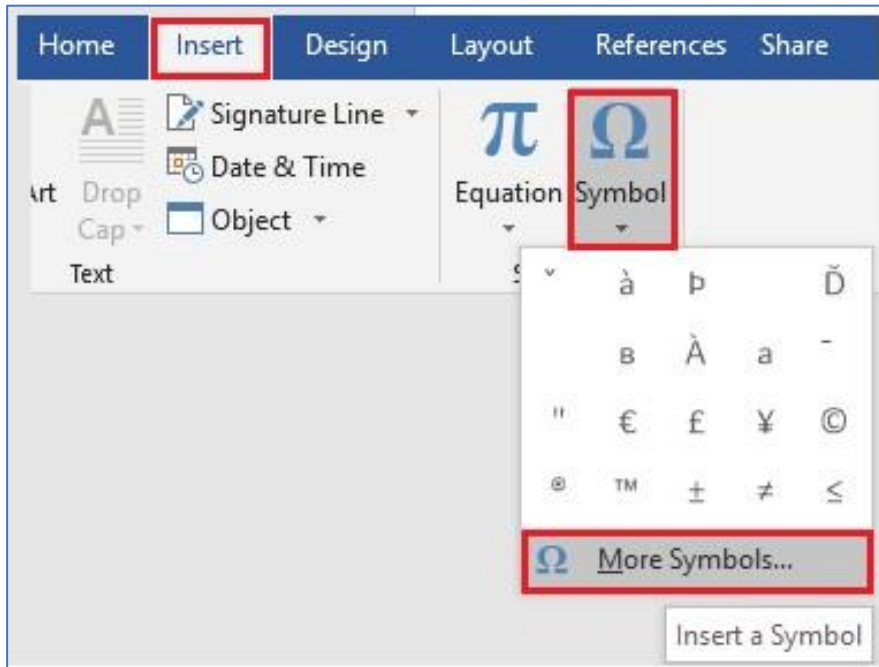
Home Insert Design Layout References Share

Signature Line
Date & Time
Object
Art Drop Cap
Text
Equation Symbol

| ˇ | à | þ | | Ď |
|---|---|---|---|---|
| | в | À | a | ¯ |
| " | € | £ | ¥ | © |
| ® | ™ | ± | ≠ | ≤ |

More Symbols...

Insert a Symbol